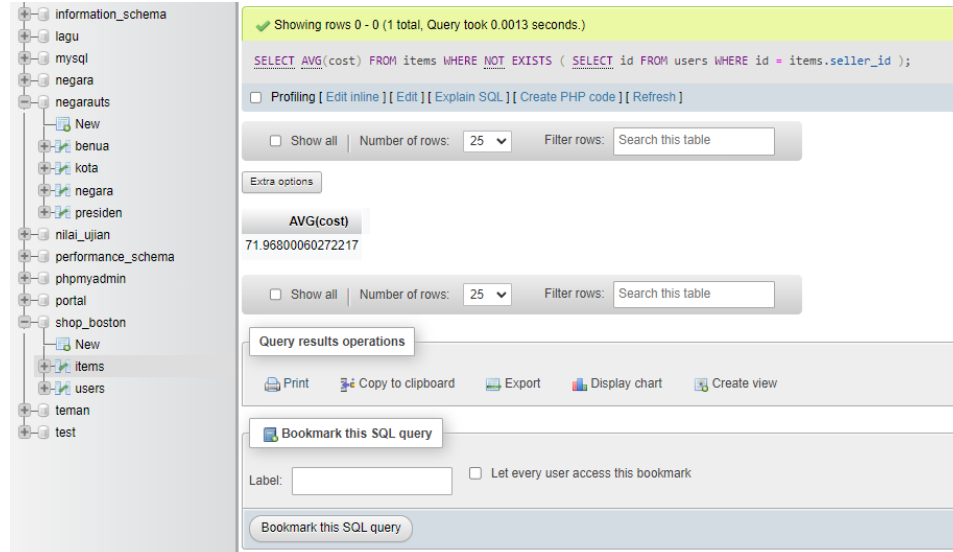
information_schema
lagu
mysql
negara
negarauts
New
benua
kota
negara
presiden
nilai_ujian
performance_schema
phpmyadmin
portal
shop_boston
New
items
users
teman
test

Showing rows 0 - 0 (1 total, Query took 0.0013 seconds.)

SELECT AVG(cost) FROM items WHERE NOT EXISTS ( SELECT id FROM users WHERE id = items.seller_id );

Profiling [ Edit inline ] [ Edit ] [ Explain SQL ] [ Create PHP code ] [ Refresh ]

Show all | Number of rows: 25 Filter rows: Search this table

Extra options

| AVG(cost) |
|---|
| 71.96800060272217 |

Show all | Number of rows: 25 Filter rows: Search this table

Query results operations

Print Copy to clipboard Export Display chart Create view

Bookmark this SQL query

Label: Let every user access this bookmark

Bookmark this SQL query